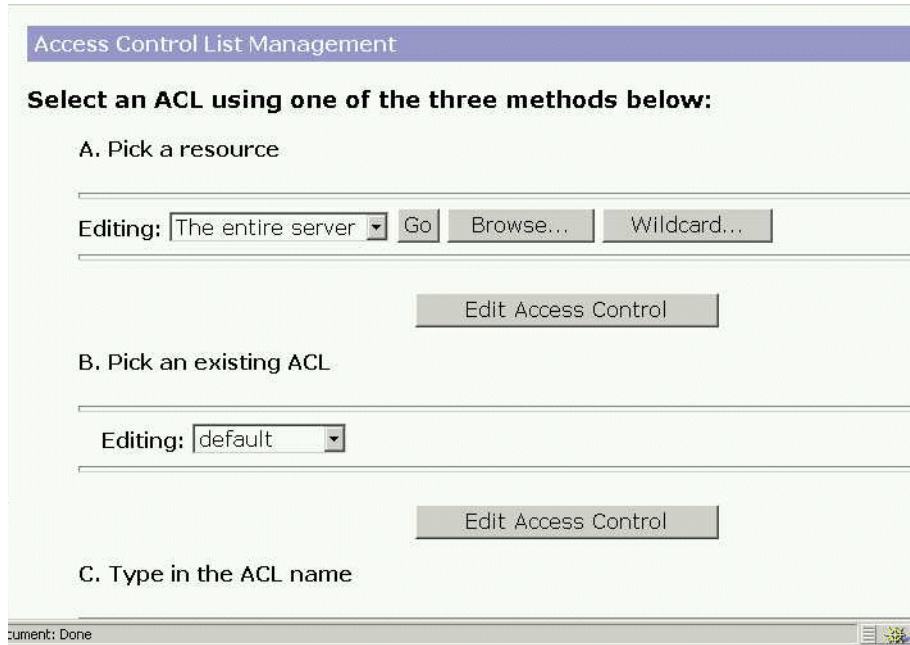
Access Control List Management

Select an ACL using one of the three methods below:

A. Pick a resource

Editing: The entire server Go Browse... Wildcard...

Edit Access Control

B. Pick an existing ACL

Editing: default

Edit Access Control

C. Type in the ACL name

cument: Done